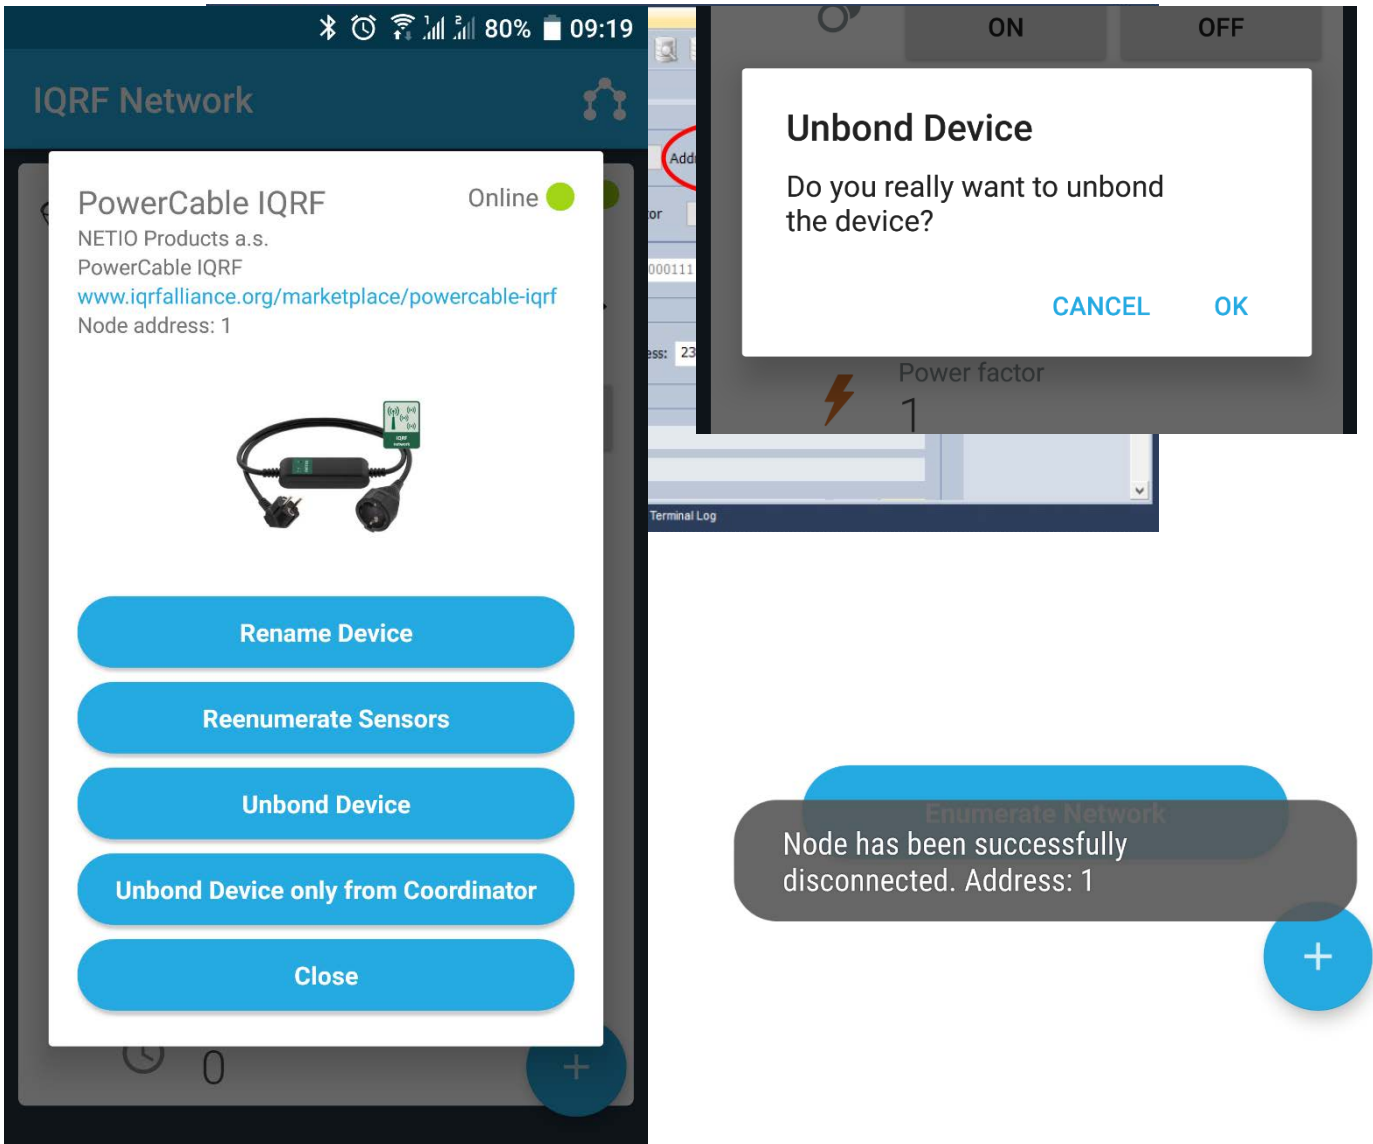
80% 09:19

IQRF Network

PowerCable IQRF
Online
NETIO Products a.s.
PowerCable IQRF
www.iqrfalliance.org/marketplace/powercable-iqrf
Node address: 1

Rename Device

Reenumerate Sensors

Unbond Device

Unbond Device only from Coordinator

Close

0

Add
or
000111
ess: 23
Terminal Log

ON
OFF

Unbond Device

Do you really want to unbond the device?

CANCEL
OK

Power factor
1

Enumerate Network

Node has been successfully disconnected. Address: 1

+